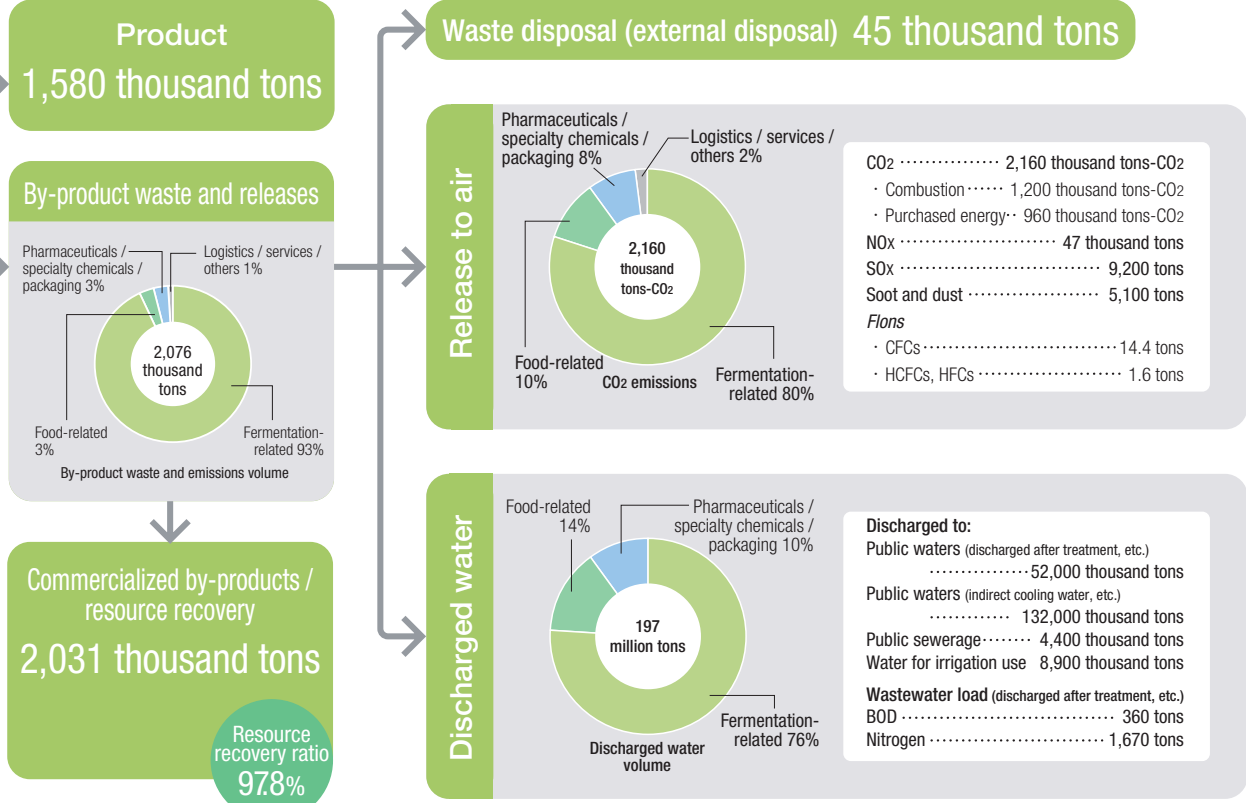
Product
1,580 thousand tons

By-product waste and releases

Pharmaceuticals / specialty chemicals / packaging 3%

Logistics / services / others 1%

2,076 thousand tons

Food-related 3%

Fermentation-related 93%

By-product waste and emissions volume

Commercialized by-products / resource recovery
2,031 thousand tons

Resource recovery ratio
97.8%

Waste disposal (external disposal) 45 thousand tons

Release to air

Pharmaceuticals / specialty chemicals / packaging 8%

Logistics / services / others 2%

2,160 thousand tons-$CO_2$

Food-related 10%

$CO_2$ emissions

Fermentation-related 80%

$CO_2$ ··············· 2,160 thousand tons-$CO_2$
· Combustion ······ 1,200 thousand tons-$CO_2$
· Purchased energy ·· 960 thousand tons-$CO_2$
NOx ························ 47 thousand tons
SOx ······························ 9,200 tons
Soot and dust ····················· 5,100 tons
Flons
· CFCs ······························ 14.4 tons
· HCFCs, HFCs ······················· 1.6 tons

Discharged water

Food-related 14%

Pharmaceuticals / specialty chemicals / packaging 10%

197 million tons

Fermentation-related 76%

Discharged water volume

Discharged to:
Public waters (discharged after treatment, etc.)
················52,000 thousand tons
Public waters (indirect cooling water, etc.)
············· 132,000 thousand tons
Public sewerage········ 4,400 thousand tons
Water for irrigation use 8,900 thousand tons

Wastewater load (discharged after treatment, etc.)
BOD ································ 360 tons
Nitrogen ··························· 1,670 tons